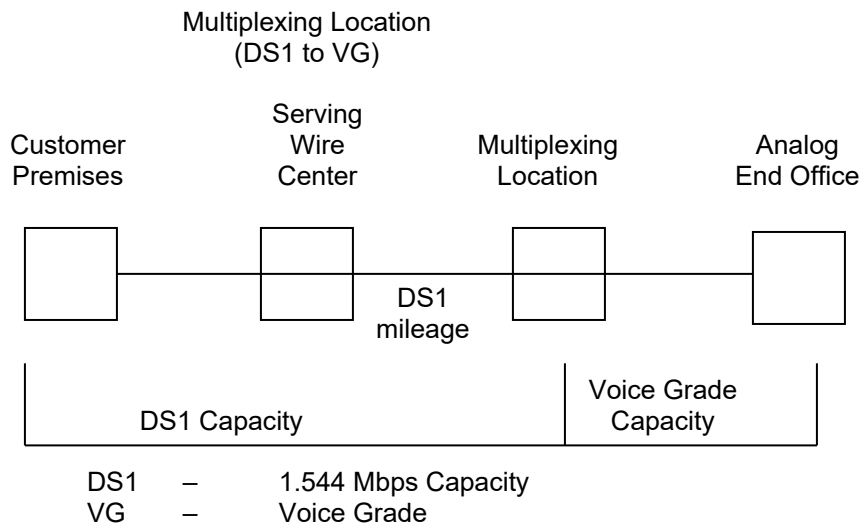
Multiplexing Location
(DS1 to VG)

Customer Premises

Serving Wire Center

Multiplexing Location

Analog End Office

DS1 mileage

DS1 Capacity

Voice Grade Capacity

DS1 – 1.544 Mbps Capacity
VG – Voice Grade